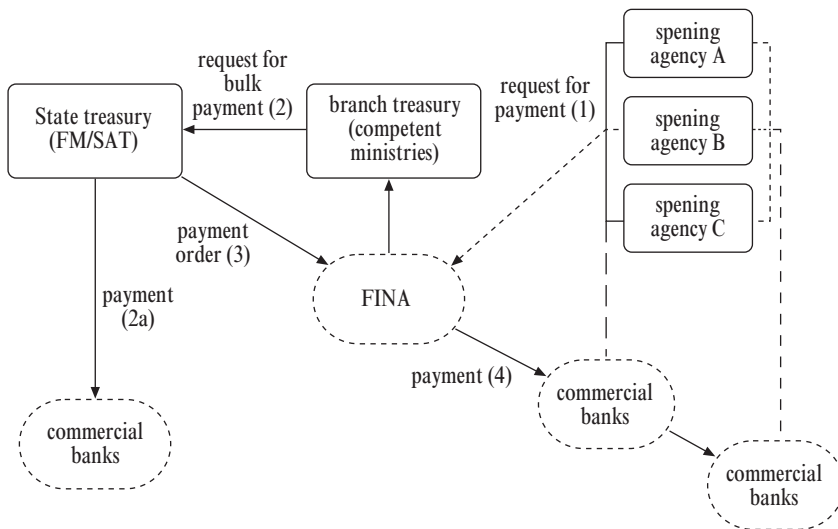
State treasury (FM/SAT)

request for bulk payment (2)

branch treasury (competent ministries)

request for payment (1)

spening agency A

spening agency B

spening agency C

payment order (3)

payment (2a)

FINA

payment (4)

commercial banks

commercial banks

commercial banks